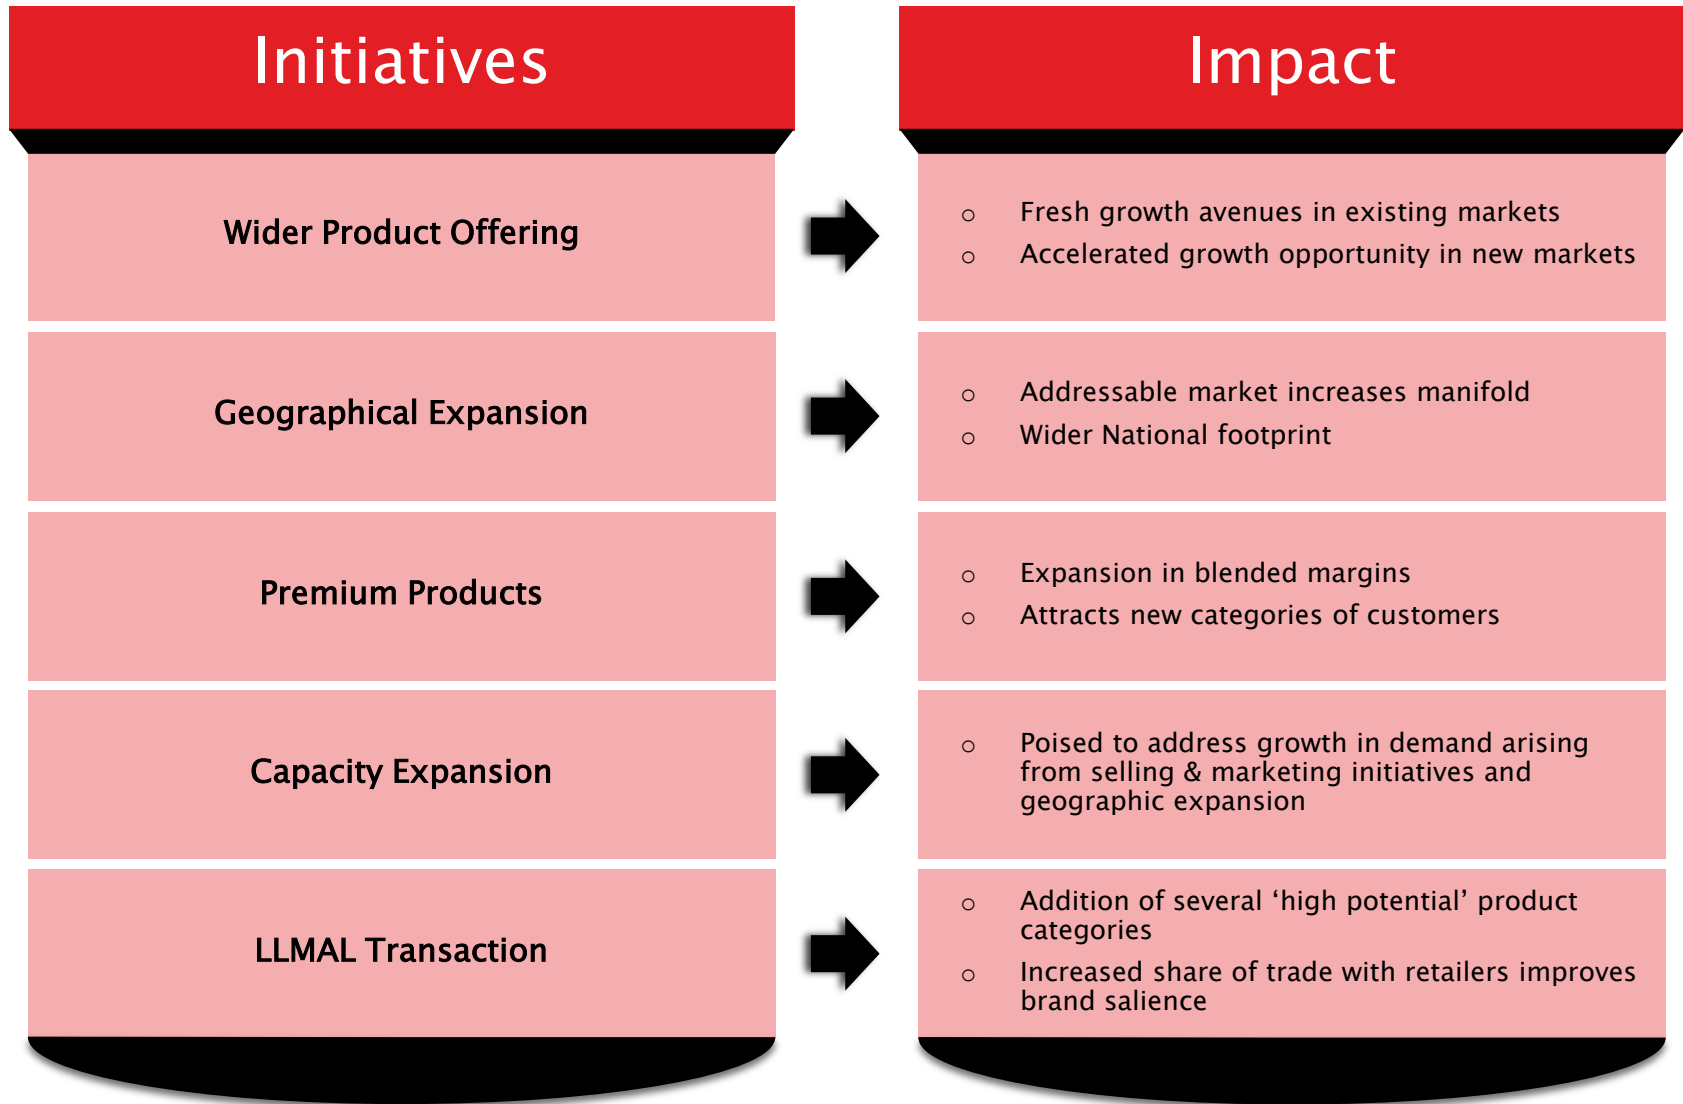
Initiatives

Wider Product Offering

Geographical Expansion

Premium Products

Capacity Expansion

LLMAL Transaction

Impact

○ Fresh growth avenues in existing markets
○ Accelerated growth opportunity in new markets

○ Addressable market increases manifold
○ Wider National footprint

○ Expansion in blended margins
○ Attracts new categories of customers

○ Poised to address growth in demand arising from selling & marketing initiatives and geographic expansion

○ Addition of several ‘high potential’ product categories
○ Increased share of trade with retailers improves brand salience